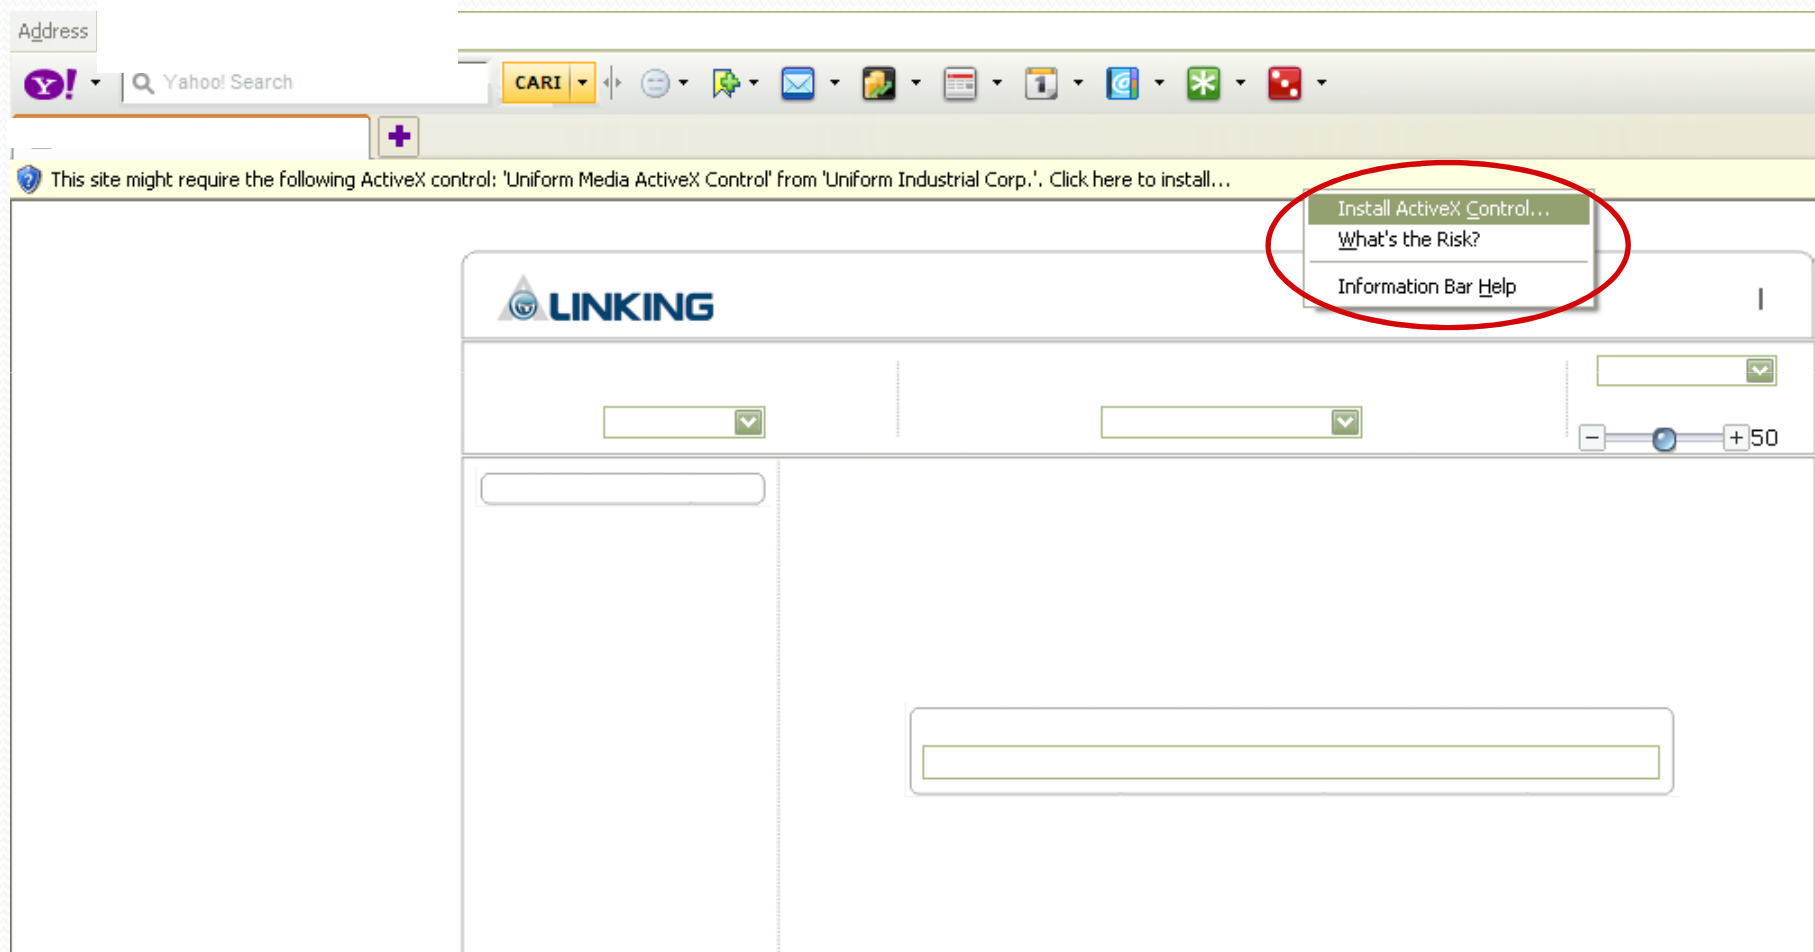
Address

Y! Yahoo! Search CARI

This site might require the following ActiveX control: 'Uniform Media ActiveX Control' from 'Uniform Industrial Corp.'. Click here to install...

Install ActiveX Control...
What's the Risk?
Information Bar Help

LINKING

− + 50